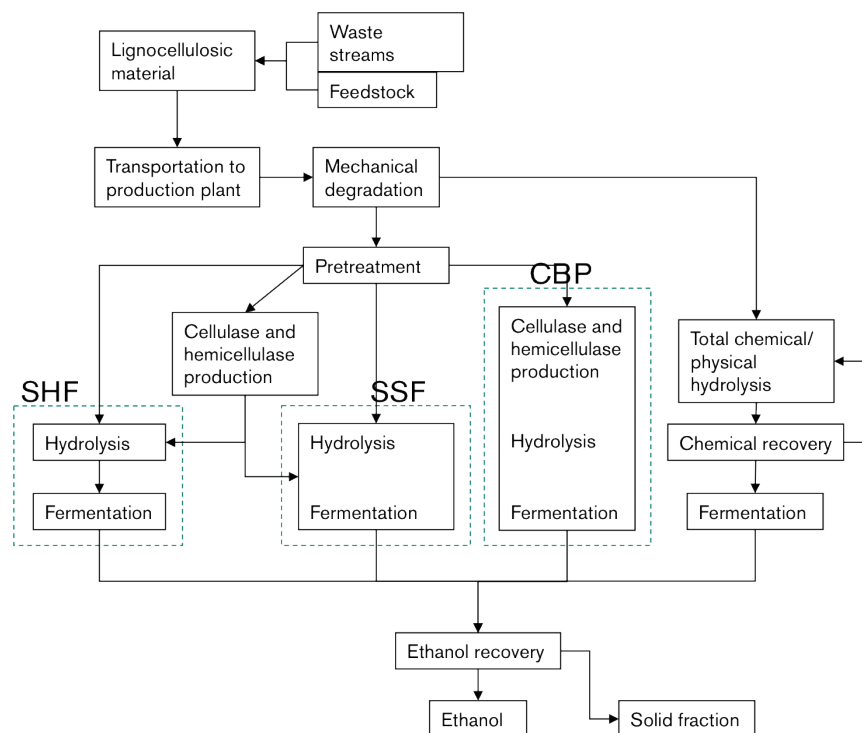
Waste streams

Feedstock

Lignocellulosic material

Transportation to production plant

Mechanical degradation

Pretreatment

Cellulase and hemicellulase production

CBP

Cellulase and hemicellulase production

Hydrolysis

Fermentation

Total chemical/ physical hydrolysis

SHF

Hydrolysis

Fermentation

SSF

Hydrolysis

Fermentation

Chemical recovery

Fermentation

Ethanol recovery

Ethanol

Solid fraction